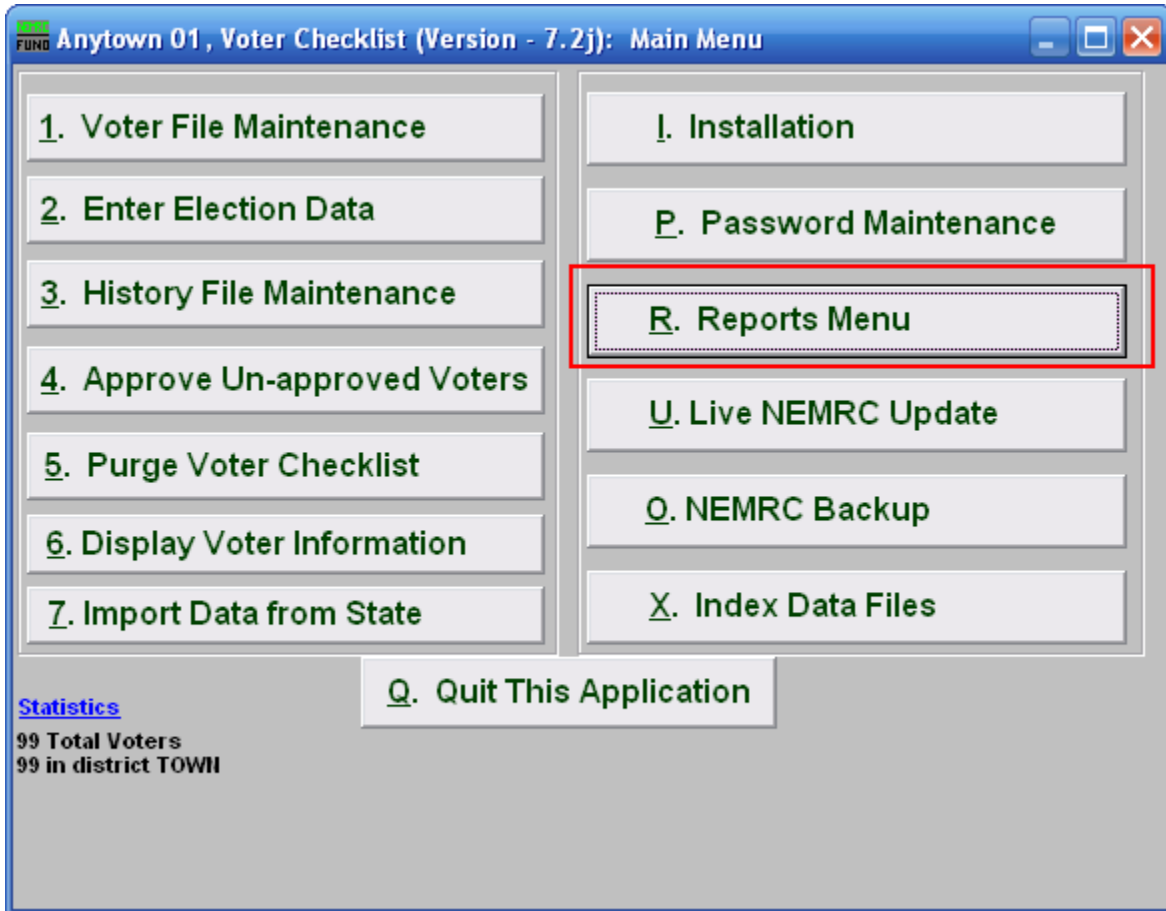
NEMRC FUND Anytown 01, Voter Checklist (Version - 7.2j): Main Menu

1. Voter File Maintenance

2. Enter Election Data

3. History File Maintenance

4. Approve Un-approved Voters

5. Purge Voter Checklist

6. Display Voter Information

7. Import Data from State

I. Installation

P. Password Maintenance

R. Reports Menu

U. Live NEMRC Update

O. NEMRC Backup

X. Index Data Files

Q. Quit This Application

Statistics
99 Total Voters
99 in district TOWN